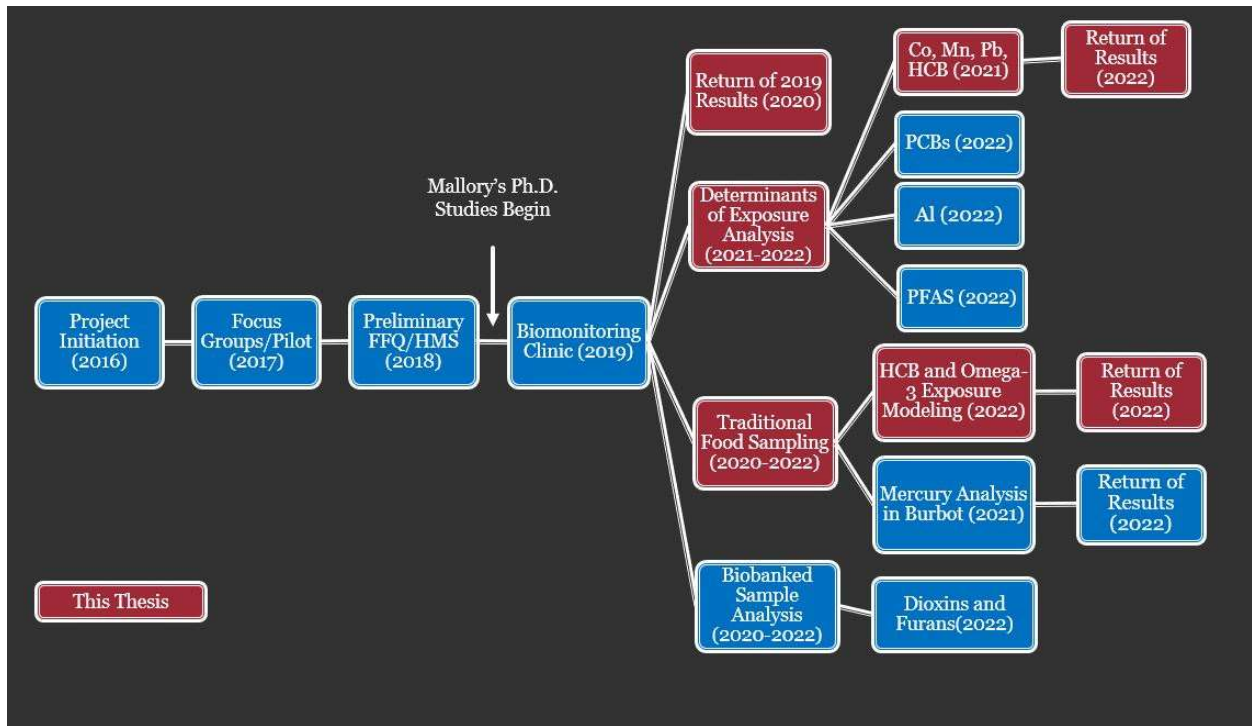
Mallory's Ph.D. Studies Begin

Project Initiation (2016)

Focus Groups/Pilot (2017)

Preliminary FFQ/HMS (2018)

Biomonitoring Clinic (2019)

Return of 2019 Results (2020)

Determinants of Exposure Analysis (2021-2022)

Co, Mn, Pb, HCB (2021)

Return of Results (2022)

PCBs (2022)

Al (2022)

PFAS (2022)

Traditional Food Sampling (2020-2022)

HCB and Omega-3 Exposure Modeling (2022)

Return of Results (2022)

Mercury Analysis in Burbot (2021)

Return of Results (2022)

Biobanked Sample Analysis (2020-2022)

Dioxins and Furans(2022)

This Thesis